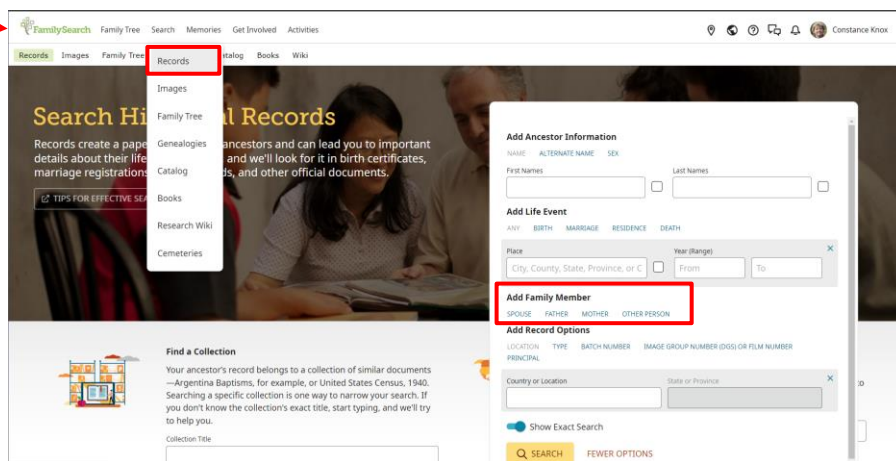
FamilySearch Family Tree Search Memories Get Involved Activities

Constance Knox

Records Images Family Tree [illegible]atalog Books Wiki

Records
Images
Family Tree
Genealogies
Catalog
Books
Research Wiki
Cemeteries

Search Hi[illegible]al Records

Records create a pape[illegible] ancestors and can lead you to important details about their life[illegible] and we'll look for it in birth certificates, marriage registrations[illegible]ds, and other official documents.

TIPS FOR EFFECTIVE SEA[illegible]

Add Ancestor Information
NAME ALTERNATE NAME SEX
First Names
Last Names

Add Life Event
ANY BIRTH MARRIAGE RESIDENCE DEATH
Place
Year (Range)
City, County, State, Province, or C
From
To

Add Family Member
SPOUSE FATHER MOTHER OTHER PERSON

Add Record Options
LOCATION TYPE BATCH NUMBER IMAGE GROUP NUMBER (DGS) OR FILM NUMBER PRINCIPAL
Country or Location
State or Province

Show Exact Search

SEARCH FEWER OPTIONS

Find a Collection

Your ancestor's record belongs to a collection of similar documents—Argentina Baptisms, for example, or United States Census, 1940. Searching a specific collection is one way to narrow your search. If you don't know the collection's exact title, start typing, and we'll try to help you.

Collection Title

ED